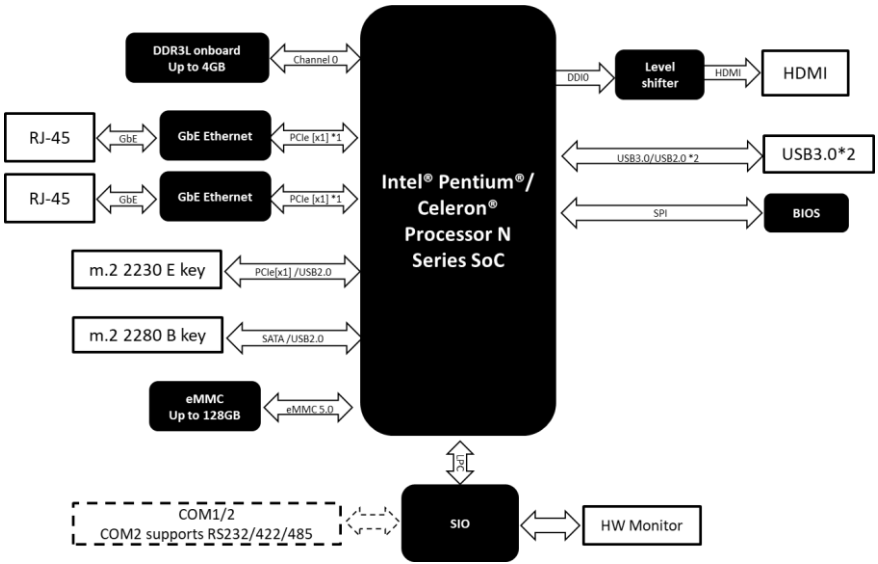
DDR3L onboard
Up to 4GB

Channel 0

RJ-45

GbE

GbE Ethernet

PCIe [x1] *1

RJ-45

GbE

GbE Ethernet

PCIe [x1] *1

m.2 2230 E key

PCIe[x1] /USB2.0

m.2 2280 B key

SATA /USB2.0

eMMC
Up to 128GB

eMMC 5.0

Intel® Pentium®/ Celeron® Processor N Series SoC

DDI0

Level shifter

HDMI

HDMI

USB3.0/USB2.0 *2

USB3.0*2

SPI

BIOS

LPC

COM1/2
COM2 supports RS232/422/485

SIO

HW Monitor